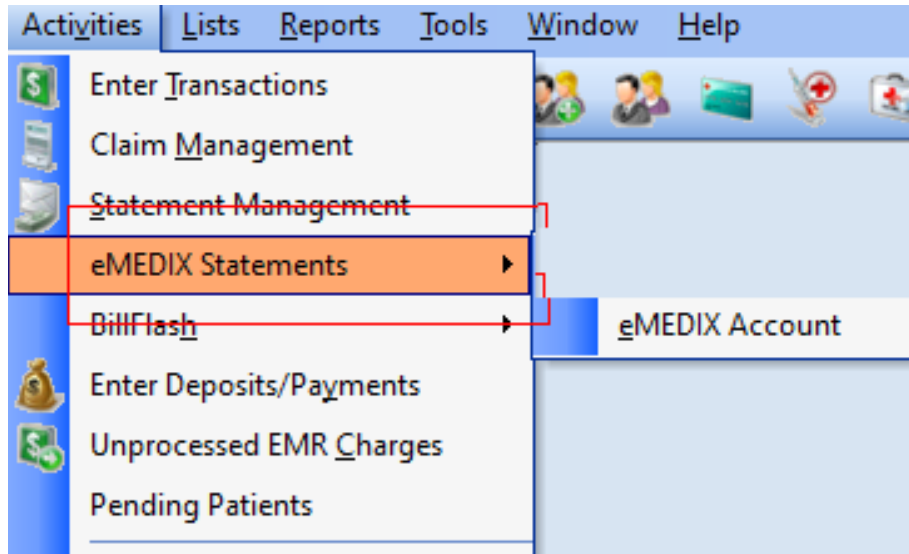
Activities Lists Reports Tools Window Help

Enter Transactions
Claim Management
Statement Management
eMEDIX Statements
BillFlash
Enter Deposits/Payments
Unprocessed EMR Charges
Pending Patients

eMEDIX Account